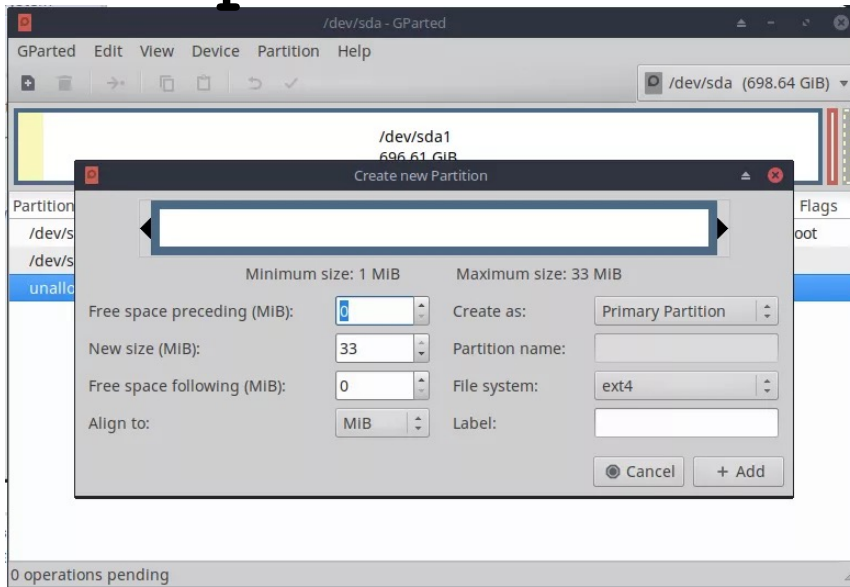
/dev/sda - GParted

GParted Edit View Device Partition Help

/dev/sda (698.64 GiB)

/dev/sda1
696.61 GiB

Partition
/dev/s
/dev/s
unallo

Flags
oot

Create new Partition

Minimum size: 1 MiB
Maximum size: 33 MiB

Free space preceding (MiB): 0
New size (MiB): 33
Free space following (MiB): 0
Align to: MiB

Create as: Primary Partition
Partition name:
File system: ext4
Label:

Cancel
+ Add

0 operations pending